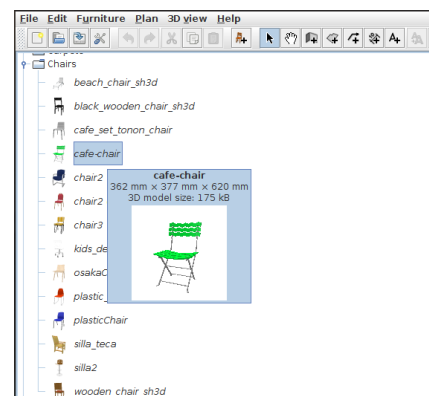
File Edit Furniture Plan 3D view Help

Chairs
beach_chair_sh3d
black_wooden_chair_sh3d
cafe_set_tonon_chair
cafe-chair
chair2
chair2
chair3
kids_de
osakaC
plastic_
plasticChair
silla_teca
silla2
wooden_chair_sh3d

cafe-chair
362 mm × 377 mm × 620 mm
3D model size: 175 kB